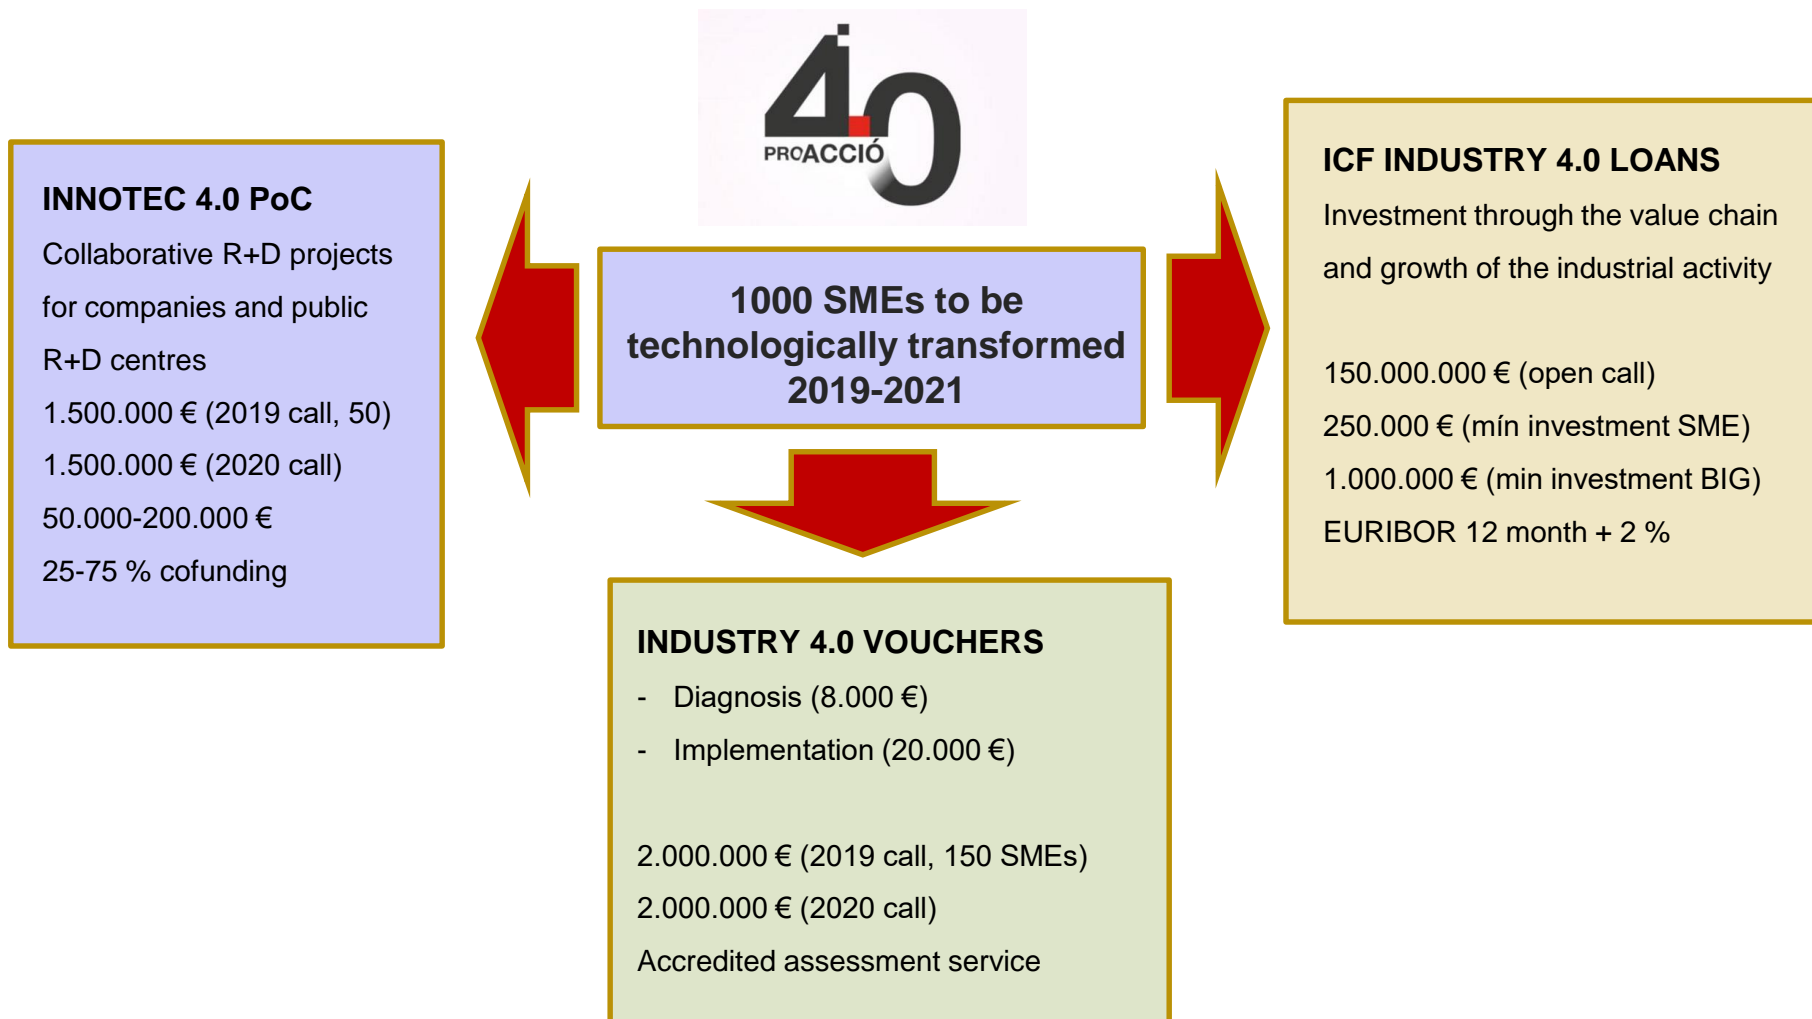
4.0
PROACCIÓ

1000 SMEs to be technologically transformed 2019-2021

INNOTEC 4.0 PoC
Collaborative R+D projects for companies and public R+D centres
1.500.000 € (2019 call, 50)
1.500.000 € (2020 call)
50.000-200.000 €
25-75 % cofunding

ICF INDUSTRY 4.0 LOANS
Investment through the value chain and growth of the industrial activity

150.000.000 € (open call)
250.000 € (mín investment SME)
1.000.000 € (min investment BIG)
EURIBOR 12 month + 2 %

INDUSTRY 4.0 VOUCHERS
- Diagnosis (8.000 €)
- Implementation (20.000 €)

2.000.000 € (2019 call, 150 SMEs)
2.000.000 € (2020 call)
Accredited assessment service